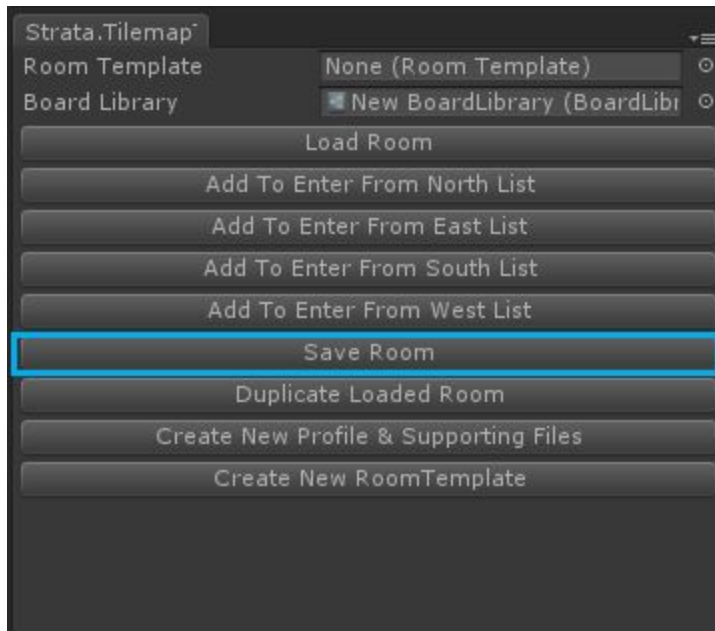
Strata.Tilemap

Room Template | None (Room Template)

Board Library | New BoardLibrary (BoardLibr

Load Room

Add To Enter From North List

Add To Enter From East List

Add To Enter From South List

Add To Enter From West List

Save Room

Duplicate Loaded Room

Create New Profile & Supporting Files

Create New RoomTemplate